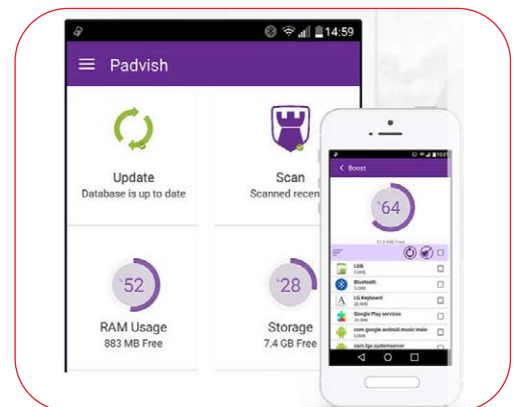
14:59

Padvish

Update
Database is up to date

Scan
Scanned recen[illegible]

%52
RAM Usage
883 MB Free

%28
Storage
7.4 GB Free

Boost

%64

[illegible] MB Free

LGB
Bluetooth
LG Keyboard
Google Play services
com.google.android.music:main
com.lge.systemserver